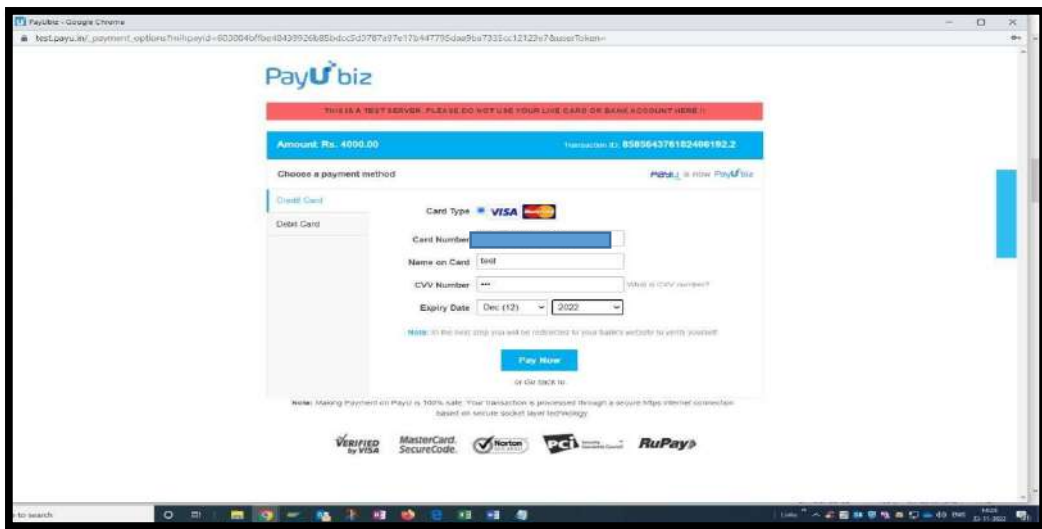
Payubiz - Google Chrome

test.payu.in/_payment_options?mihpayid=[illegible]

PayU biz

THIS IS A TEST SERVER. PLEASE DO NOT USE YOUR LIVE CARD OR BANK ACCOUNT HERE !!

Amount: Rs. 4000.00

Transaction ID: 858564376182406192.2

Choose a payment method

PayU is now PayU biz

Credit Card

Debit Card

Card Type VISA

Card Number

Name on Card test

CVV Number •••

What is CVV number?

Expiry Date Dec (12) 2022

Note: In the next step you will be redirected to your bank's website to verify yourself

Pay Now

or Go back to

Note: Making Payment on PayU is 100% safe. Your transaction is processed through a secure https internet connection based on secure socket layer technology

VERIFIED by VISA

MasterCard. SecureCode.

Norton

PCI

RuPay

to search

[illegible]